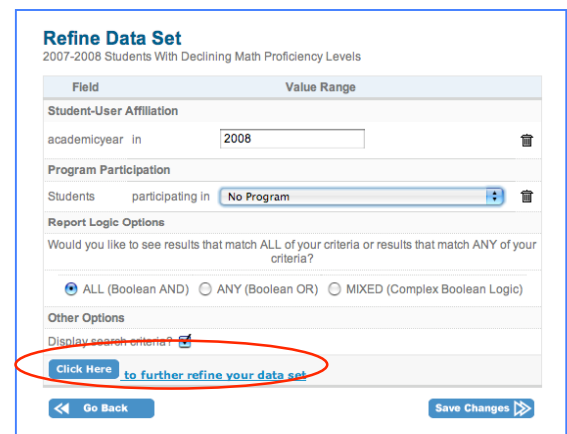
Refine Data Set
2007-2008 Students With Declining Math Proficiency Levels

| Field | Value Range |
|---|---|
| Student-User Affiliation | |
| academicyear in | 2008 |
| Program Participation | |
| Students participating in | No Program |
| Report Logic Options | |

Would you like to see results that match ALL of your criteria or results that match ANY of your criteria?

ALL (Boolean AND) ANY (Boolean OR) MIXED (Complex Boolean Logic)

Other Options

Display search criteria?

Click Here to further refine your data set

Go Back

Save Changes